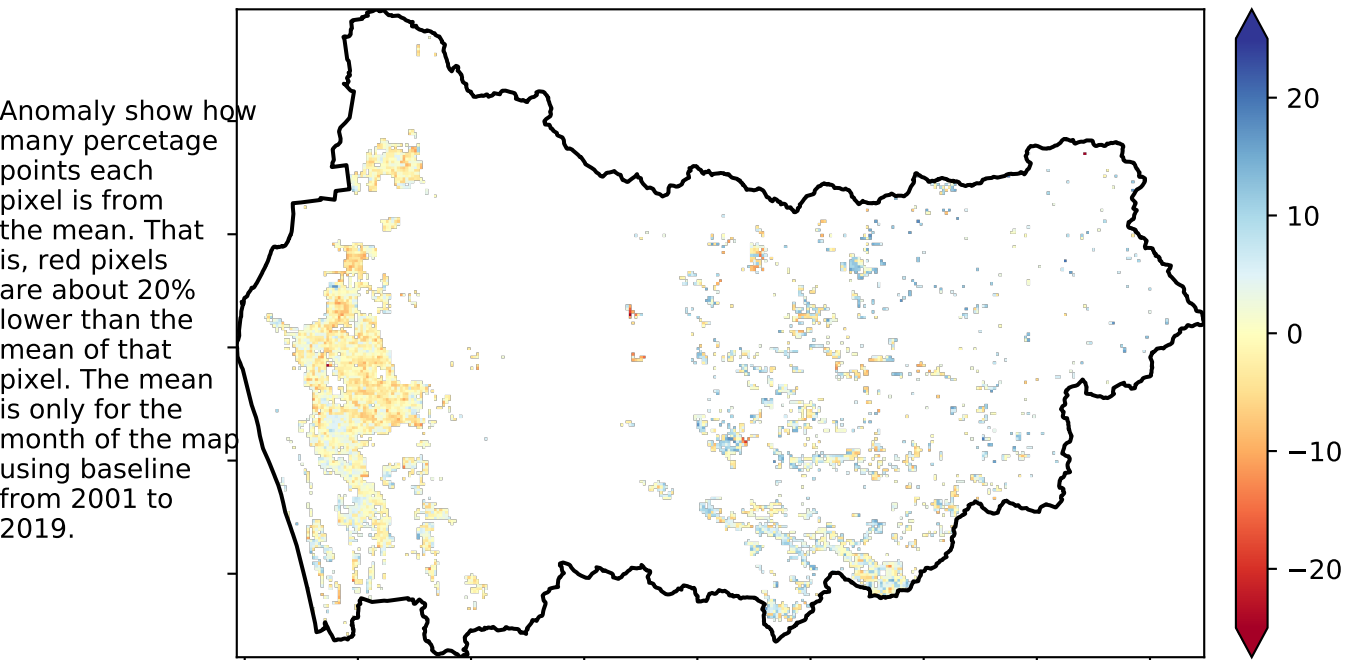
Anomaly show how many percetage points each pixel is from the mean. That is, red pixels are about 20% lower than the mean of that pixel. The mean is only for the month of the map using baseline from 2001 to 2019.

20
10
0
−10
−20